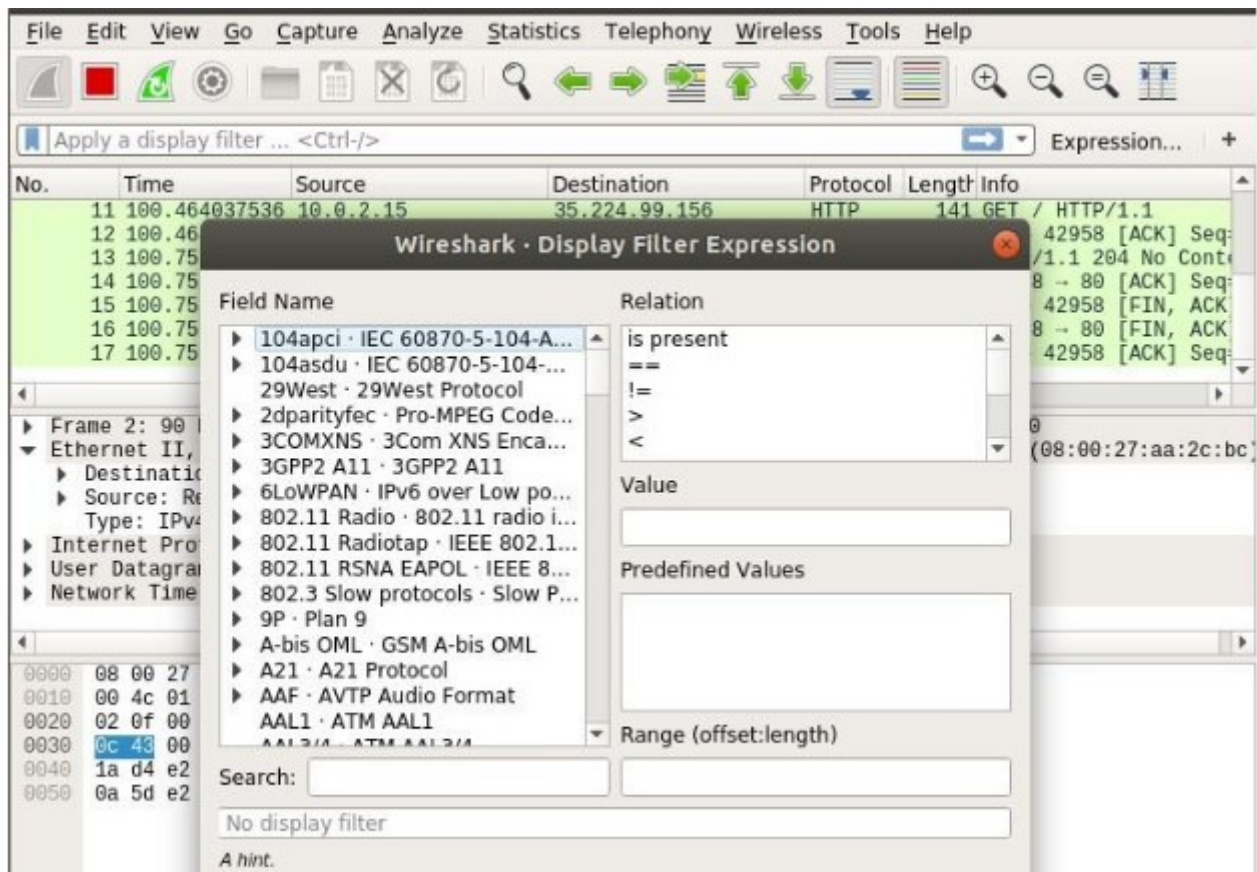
File Edit View Go Capture Analyze Statistics Telephony Wireless Tools Help

Apply a display filter ... <Ctrl-/>

Expression... +

| No. | Time | Source | Destination | Protocol | Length | Info |
|---|---|---|---|---|---|---|
| 11 | 100.464037536 | 10.0.2.15 | 35.224.99.156 | HTTP | 141 | GET / HTTP/1.1 |
| 12 | 100.46 | | | | | 42958 [ACK] Seq |
| 13 | 100.75 | | | | | /1.1 204 No Cont |
| 14 | 100.75 | | | | | 8 → 80 [ACK] Seq |
| 15 | 100.75 | | | | | 42958 [FIN, ACK |
| 16 | 100.75 | | | | | 8 → 80 [FIN, ACK |
| 17 | 100.75 | | | | | 42958 [ACK] Seq |

Frame 2: 90
Ethernet II,
Destinatic
Source: Re
Type: IPv4
Internet Pro
User Datagra
Network Time

0
(08:00:27:aa:2c:bc)

0000 08 00 27
0010 00 4c 01
0020 02 0f 00
0030 0c 43 00
0040 1a d4 e2
0050 0a 5d e2

Wireshark · Display Filter Expression

Field Name
104apci · IEC 60870-5-104-A...
104asdu · IEC 60870-5-104-...
29West · 29West Protocol
2dparityfec · Pro-MPEG Code...
3COMXNS · 3Com XNS Enca...
3GPP2 A11 · 3GPP2 A11
6LoWPAN · IPv6 over Low po...
802.11 Radio · 802.11 radio i...
802.11 Radiotap · IEEE 802.1...
802.11 RSNA EAPOL · IEEE 8...
802.3 Slow protocols · Slow P...
9P · Plan 9
A-bis OML · GSM A-bis OML
A21 · A21 Protocol
AAF · AVTP Audio Format
AAL1 · ATM AAL1
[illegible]

Relation
is present
==
!=
>
<

Value

Predefined Values

Range (offset:length)

Search:

No display filter

A hint.